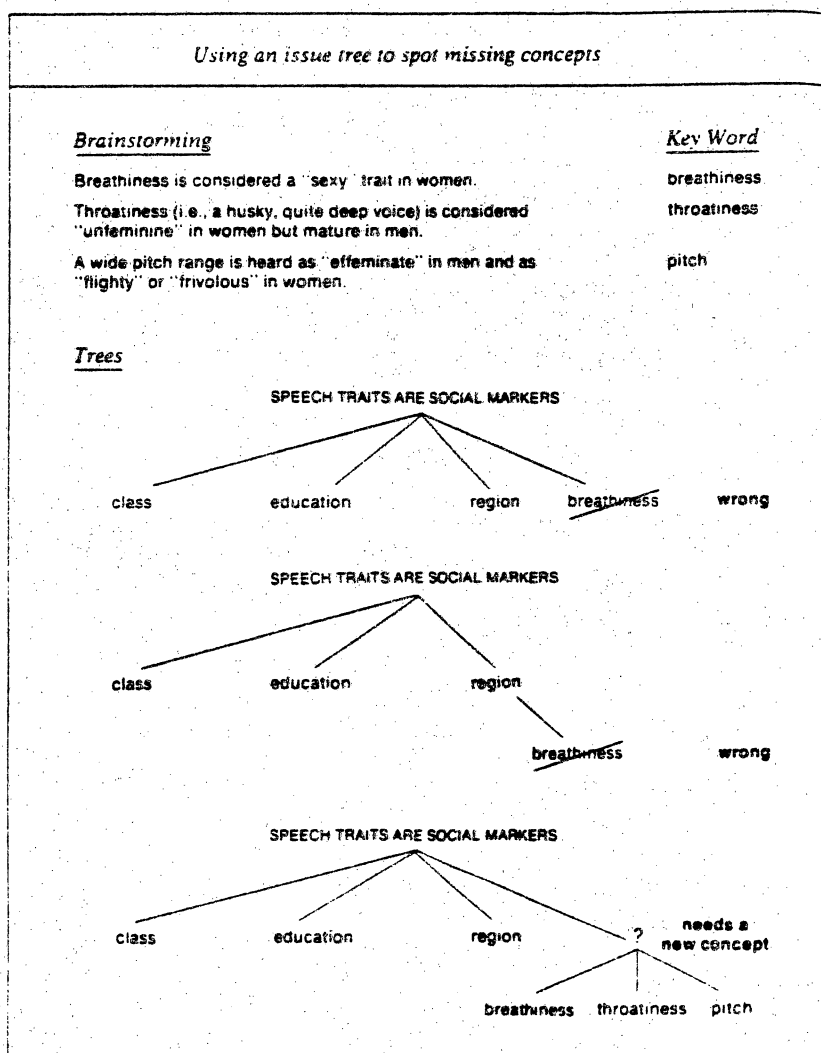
Using an issue tree to spot missing concepts

Brainstorming

Key Word

Breathiness is considered a "sexy" trait in women.

breathiness

Throatiness (i.e., a husky, quite deep voice) is considered "unfeminine" in women but mature in men.

throatiness

A wide pitch range is heard as "effeminate" in men and as "flighty" or "frivolous" in women.

pitch

Trees

SPEECH TRAITS ARE SOCIAL MARKERS

class education region breathiness wrong

SPEECH TRAITS ARE SOCIAL MARKERS

class education region

breathiness wrong

SPEECH TRAITS ARE SOCIAL MARKERS

class education region ? needs a new concept

breathiness throatiness pitch